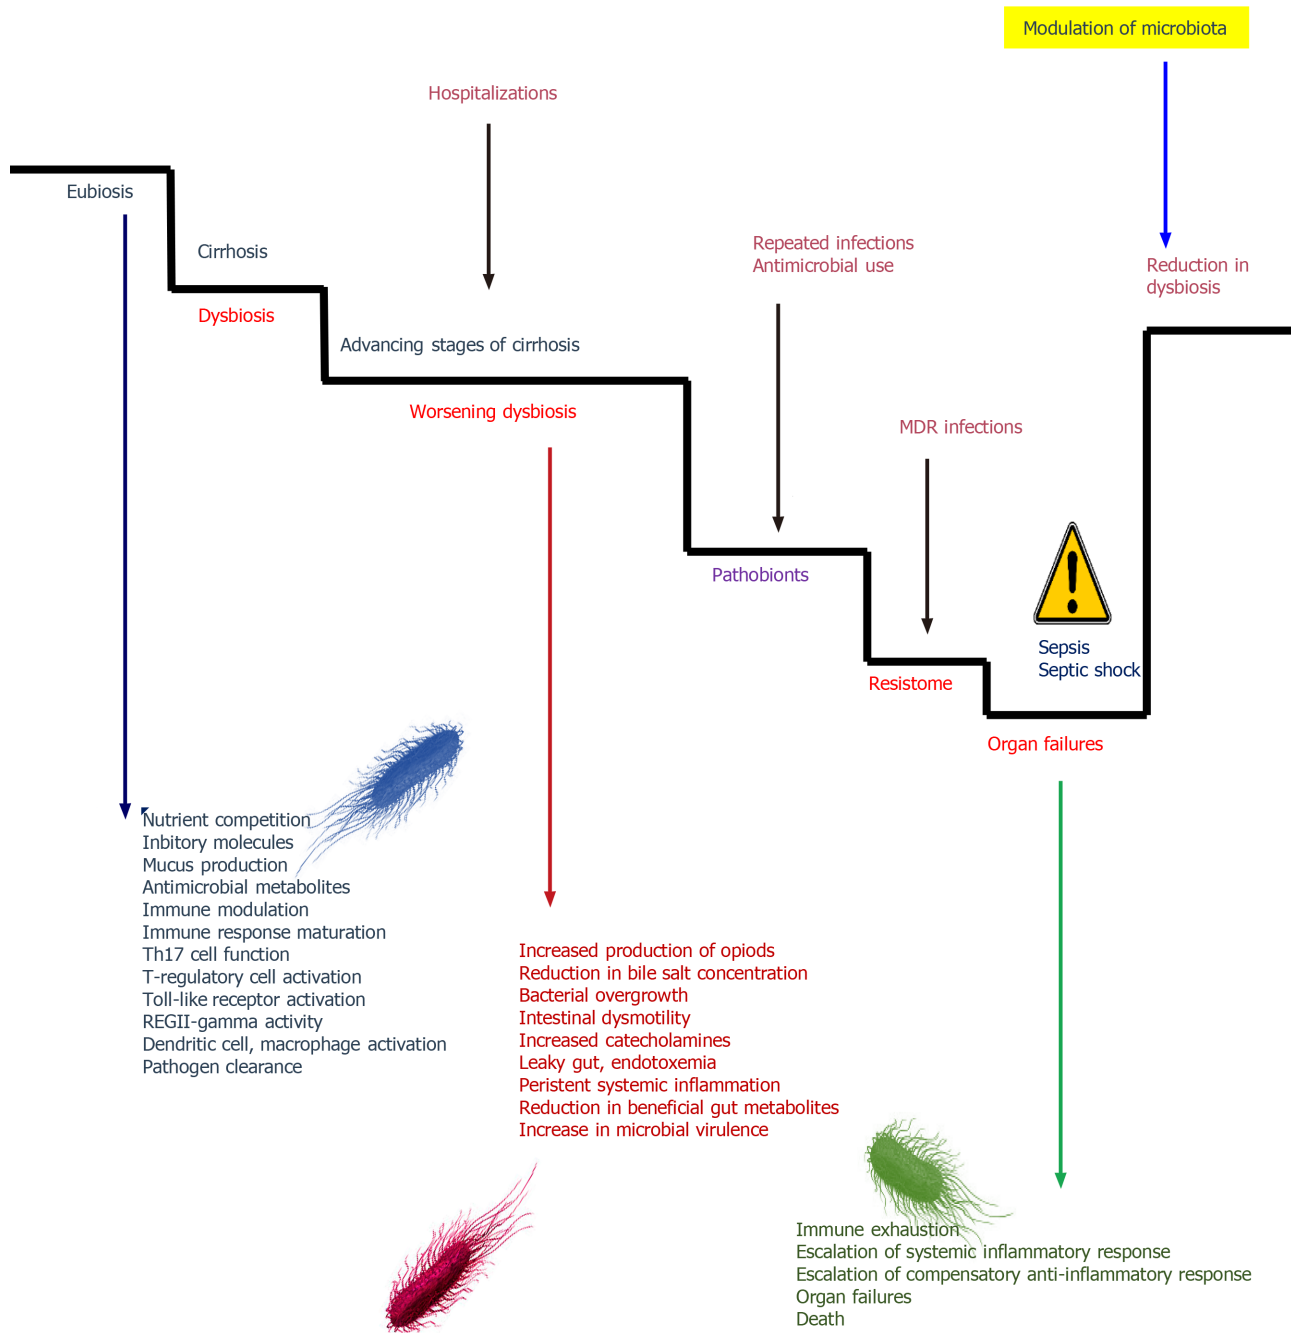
Modulation of microbiota

Hospitalizations

Eubiosis

Cirrhosis

Dysbiosis

Advancing stages of cirrhosis

Worsening dysbiosis

Repeated infections
Antimicrobial use

Reduction in dysbiosis

MDR infections

Pathobionts

Resistome

Sepsis
Septic shock

Organ failures

Nutrient competition
Inbitory molecules
Mucus production
Antimicrobial metabolites
Immune modulation
Immune response maturation
Th17 cell function
T-regulatory cell activation
Toll-like receptor activation
REGII-gamma activity
Dendritic cell, macrophage activation
Pathogen clearance

Increased production of opiods
Reduction in bile salt concentration
Bacterial overgrowth
Intestinal dysmotility
Increased catecholamines
Leaky gut, endotoxemia
Peristent systemic inflammation
Reduction in beneficial gut metabolites
Increase in microbial virulence

Immune exhaustion
Escalation of systemic inflammatory response
Escalation of compensatory anti-inflammatory response
Organ failures
Death